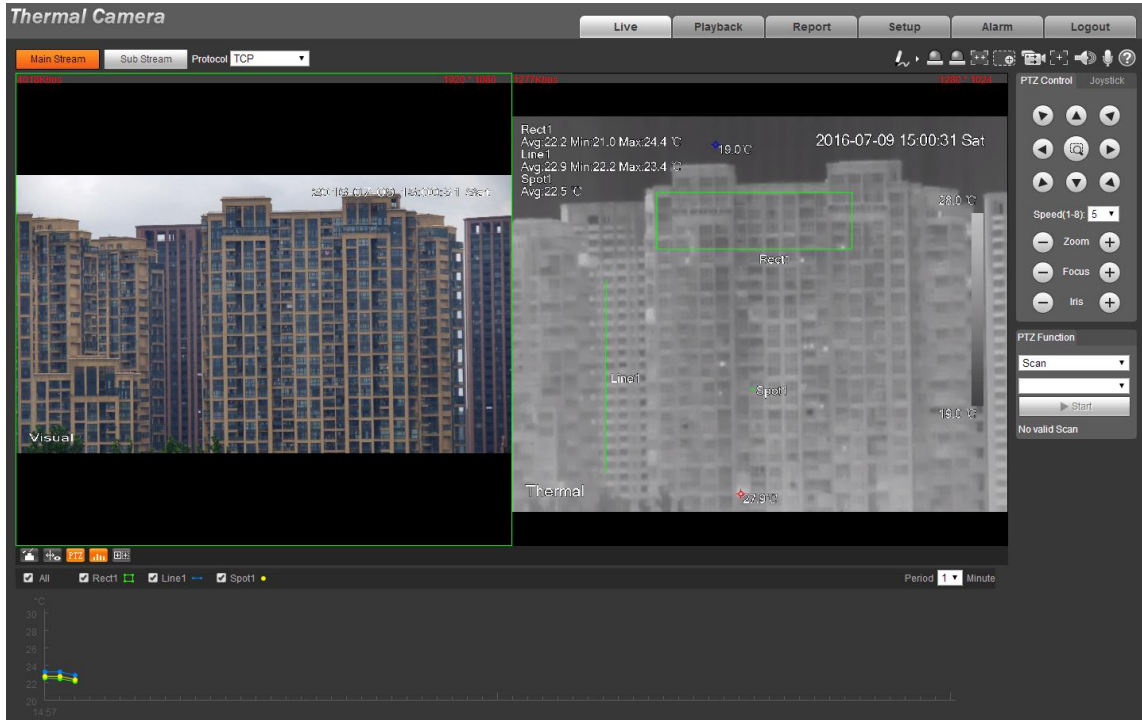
Thermal Camera

Live | Playback | Report | Setup | Alarm | Logout

Main Stream | Sub Stream | Protocol TCP

4018Kbps
1920 * 1080
2016-07-09 15:00:31 Sat
Visual

1277Kbps
1280 * 1024
Rect1
Avg:22.2 Min:21.0 Max:24.4 ℃
Line1
Avg:22.9 Min:22.2 Max:23.4 ℃
Spot1
Avg:22.5 ℃
19.0℃
2016-07-09 15:00:31 Sat
28.0 ℃
Rect1
Line1
Spot1
19.0 ℃
Thermal
27.9℃

PTZ Control | Joystick
Speed(1-8): 5
Zoom
Focus
Iris

PTZ Function
Scan
Start
No valid Scan

PTZ

All  Rect1  Line1  Spot1
Period 1 Minute

℃
30
28
26
24
22
20
14:57